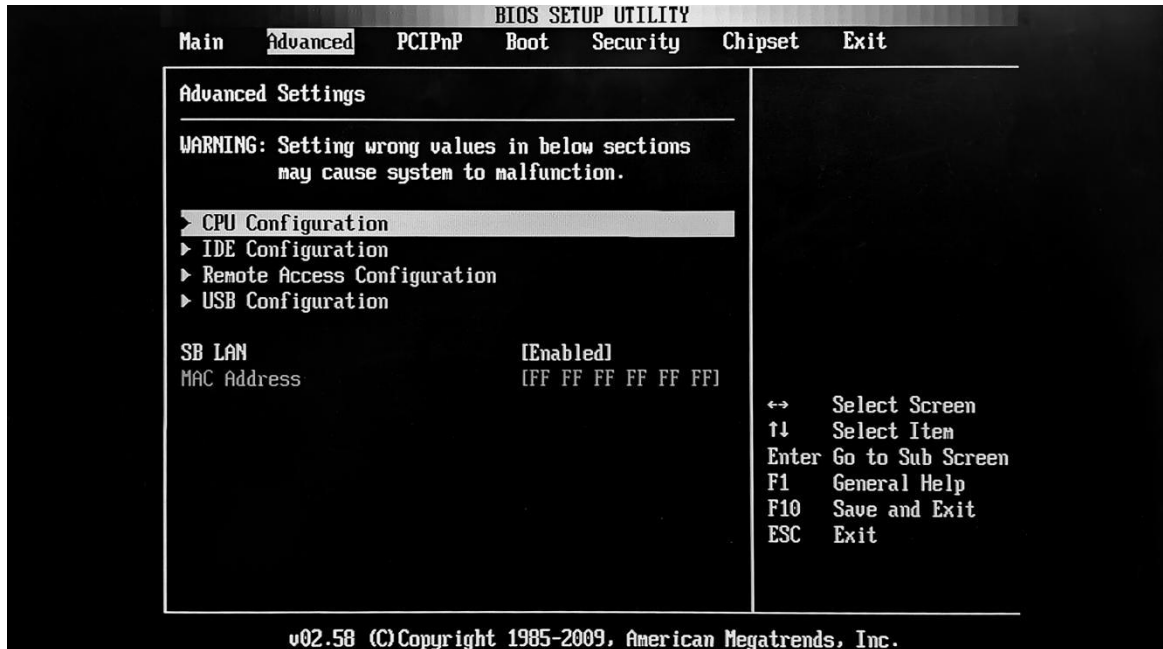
BIOS SETUP UTILITY

Main Advanced PCIPnP Boot Security Chipset Exit

Advanced Settings

WARNING: Setting wrong values in below sections may cause system to malfunction.

▶ CPU Configuration
▶ IDE Configuration
▶ Remote Access Configuration
▶ USB Configuration

| | |
|---|---|
| SB LAN | [Enabled] |
| MAC Address | [FF FF FF FF FF FF] |

| | |
|---|---|
| ↔ | Select Screen |
| ↑↓ | Select Item |
| Enter | Go to Sub Screen |
| F1 | General Help |
| F10 | Save and Exit |
| ESC | Exit |

v02.58 (C)Copyright 1985-2009, American Megatrends, Inc.